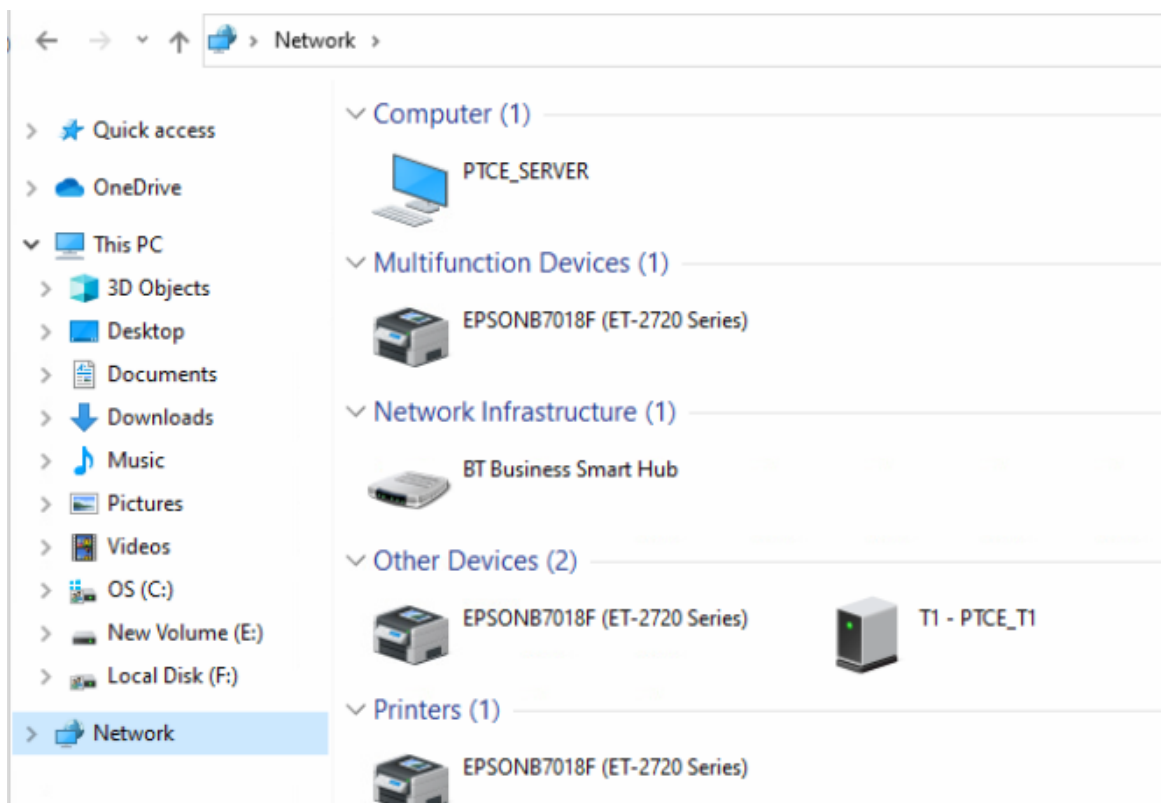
Network >

Quick access
OneDrive
This PC
3D Objects
Desktop
Documents
Downloads
Music
Pictures
Videos
OS (C:)
New Volume (E:)
Local Disk (F:)
Network

Computer (1)
PTCE_SERVER

Multifunction Devices (1)
EPSONB7018F (ET-2720 Series)

Network Infrastructure (1)
BT Business Smart Hub

Other Devices (2)
EPSONB7018F (ET-2720 Series)
T1 - PTCE_T1

Printers (1)
EPSONB7018F (ET-2720 Series)